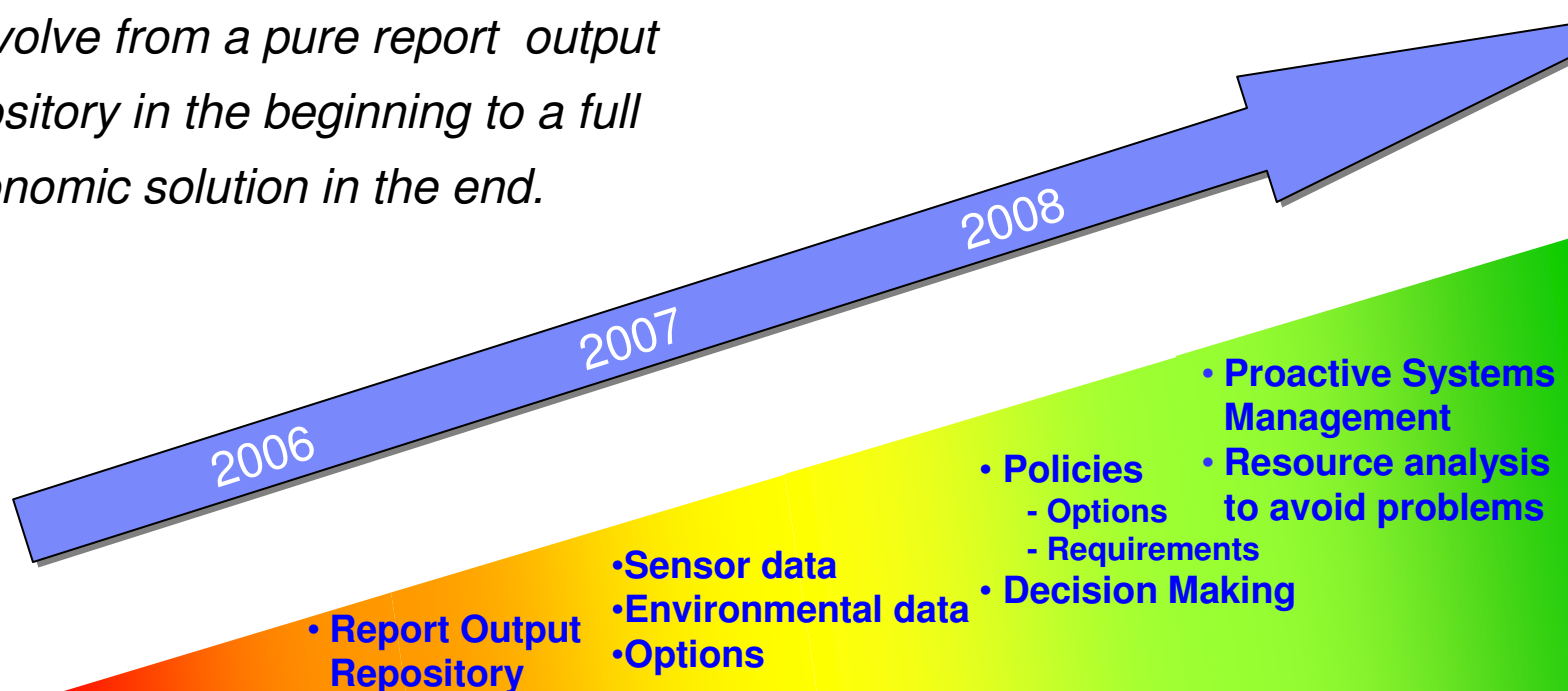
volve from a pure report output
sitory in the beginning to a full
nomic solution in the end.

2006
2007
2008

• Report Output Repository

•Sensor data
•Environmental data
•Options

• Policies
- Options
- Requirements
• Decision Making

• Proactive Systems Management
• Resource analysis to avoid problems